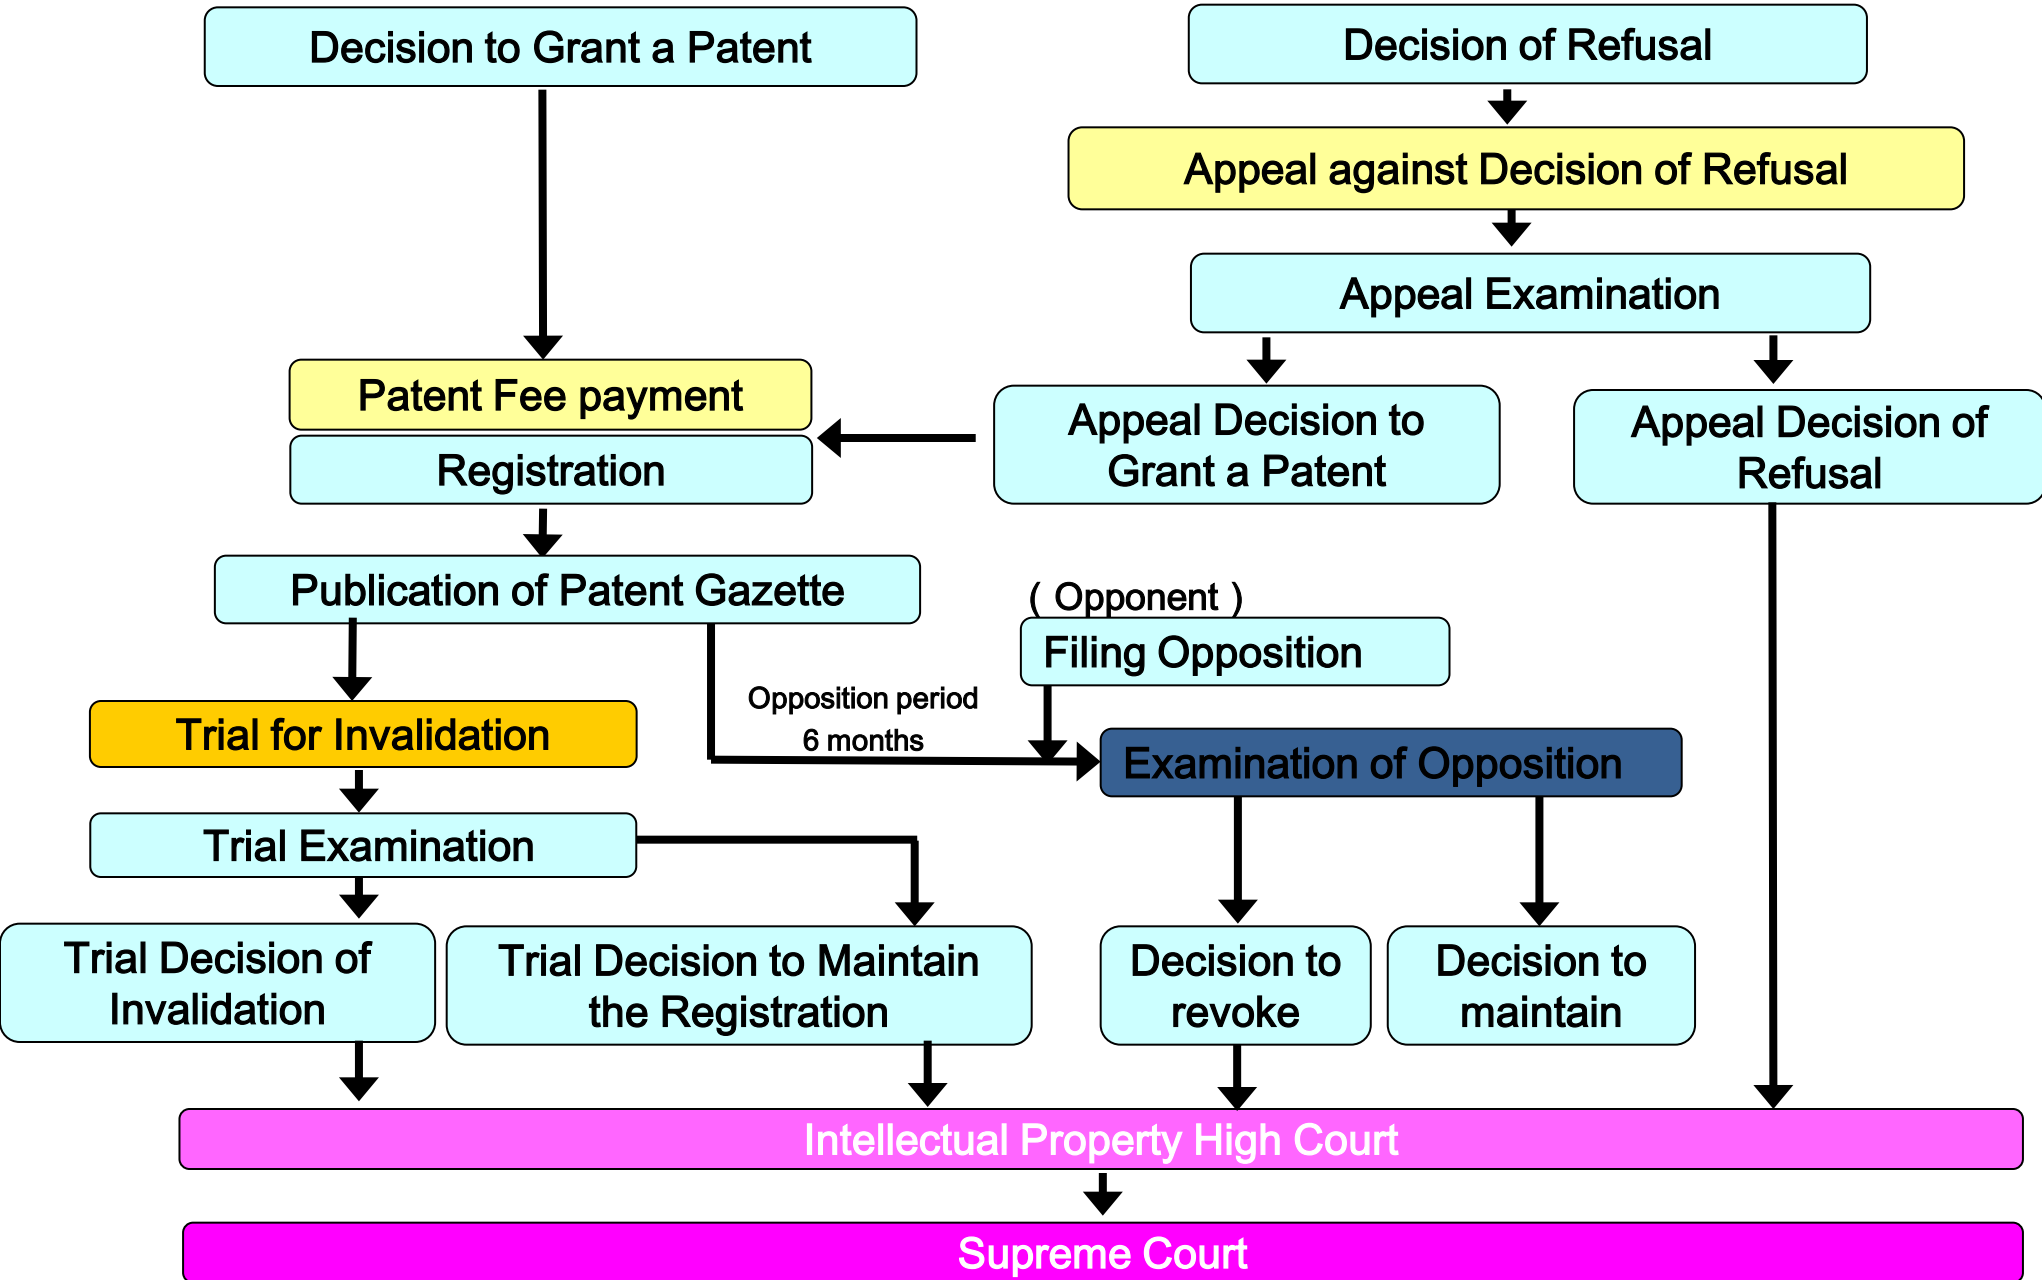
Decision to Grant a Patent

Decision of Refusal

Appeal against Decision of Refusal

Appeal Examination

Patent Fee payment

Registration

Appeal Decision to Grant a Patent

Appeal Decision of Refusal

Publication of Patent Gazette

( Opponent )

Filing Opposition

Opposition period 6 months

Trial for Invalidation

Examination of Opposition

Trial Examination

Trial Decision of Invalidation

Trial Decision to Maintain the Registration

Decision to revoke

Decision to maintain

Intellectual Property High Court

Supreme Court